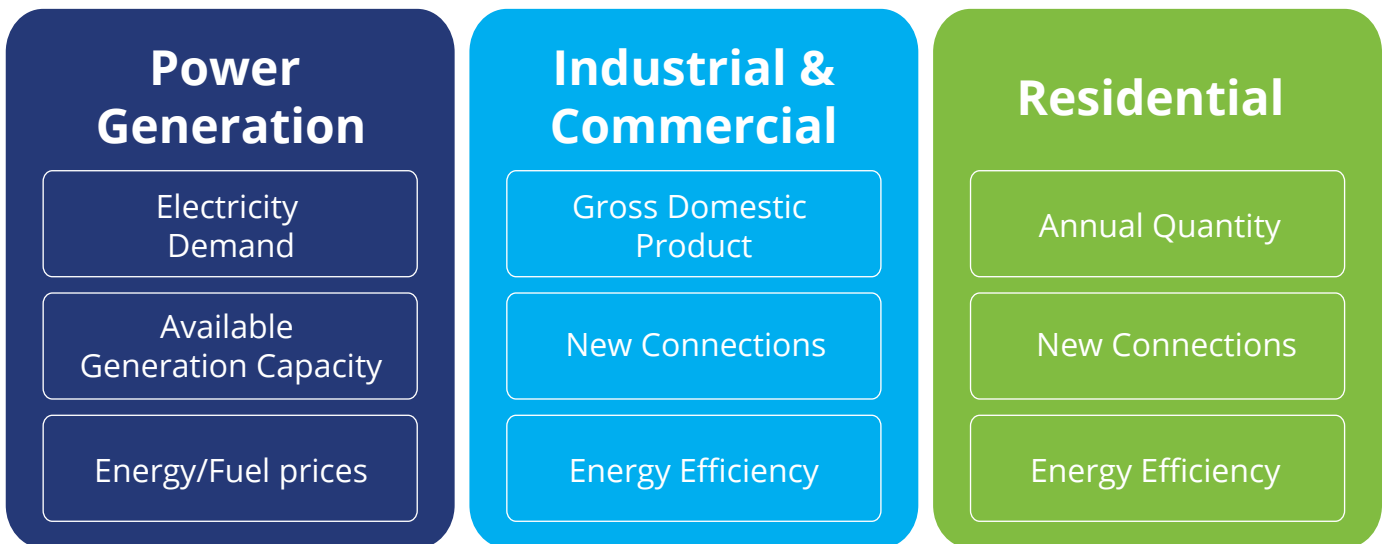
Power Generation

Electricity Demand

Available Generation Capacity

Energy/Fuel prices

Industrial & Commercial

Gross Domestic Product

New Connections

Energy Efficiency

Residential

Annual Quantity

New Connections

Energy Efficiency